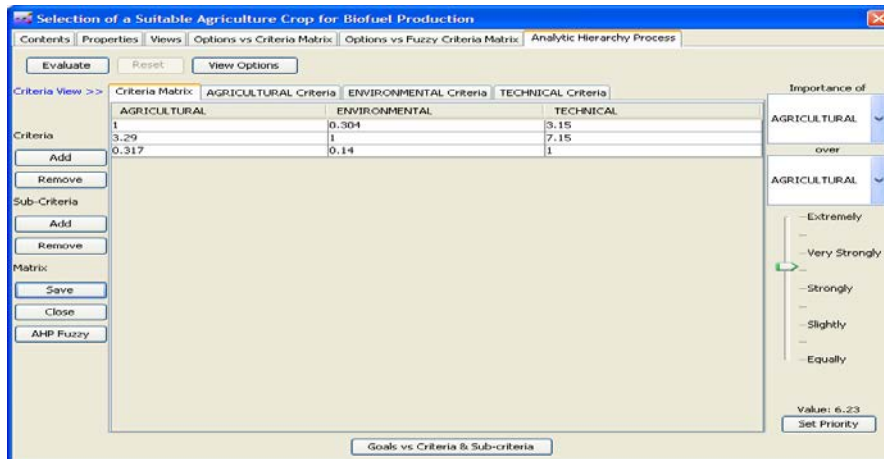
Selection of a Suitable Agriculture Crop for Biofuel Production

Contents | Properties | Views | Options vs Criteria Matrix | Options vs Fuzzy Criteria Matrix | Analytic Hierarchy Process

Evaluate | Reset | View Options

Criteria View >> | Criteria Matrix | AGRICULTURAL Criteria | ENVIRONMENTAL Criteria | TECHNICAL Criteria

| AGRICULTURAL | ENVIRONMENTAL | TECHNICAL |
|---|---|---|
| 1 | 0.304 | 3.15 |
| 3.29 | 1 | 7.15 |
| 0.317 | 0.14 | 1 |

Criteria
Add
Remove
Sub-Criteria
Add
Remove
Matrix
Save
Close
AHP Fuzzy

Importance of
AGRICULTURAL
over
AGRICULTURAL

Extremely
Very Strongly
Strongly
Slightly
Equally

Value: 6.23
Set Priority

Goals vs Criteria & Sub-criteria